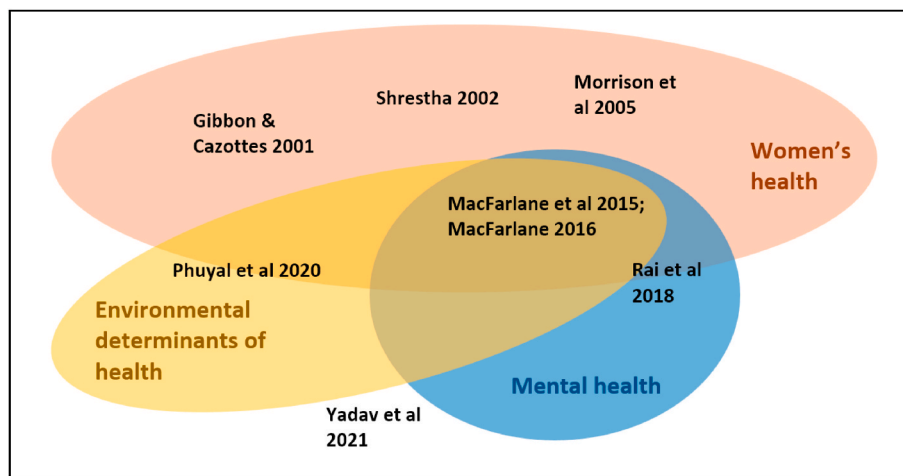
Gibbon & Cazottes 2001

Shrestha 2002

Morrison et al 2005

Women's health

MacFarlane et al 2015; MacFarlane 2016

Phuyal et al 2020

Rai et al 2018

Environmental determinants of health

Mental health

Yadav et al 2021